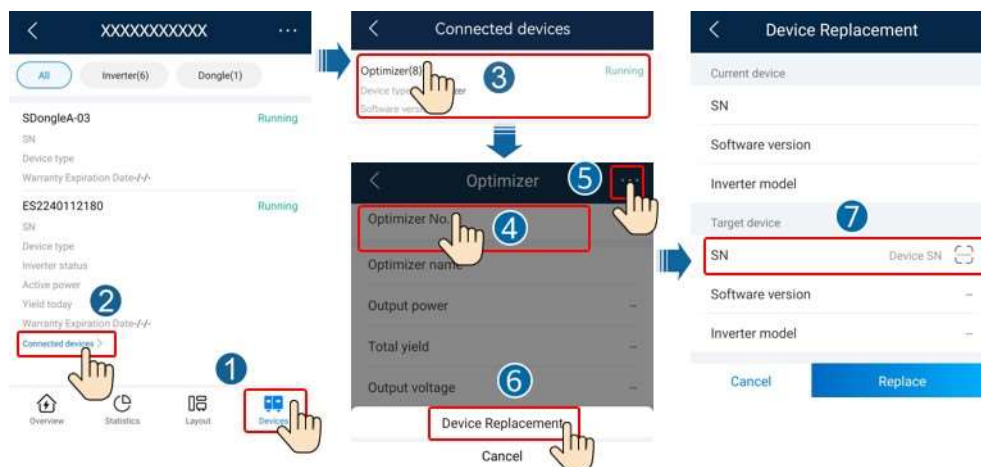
XXXXXXXXXXX ···

All Inverter(6) Dongle(1)

SDongleA-03 Running
SN
Device type
Warranty Expiration Date-/-/-

ES2240112180 Running
SN
Device type
Inverter status
Active power
Yield today
Warranty Expiration Date-/-/-
Connected devices >

2

1

Overview Statistics Layout Devices

Connected devices

Optimizer(8) Running
Device type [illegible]er
Software vers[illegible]

3

Optimizer

5 ···

Optimizer No.

4

Optimizer name

Output power --

Total yield --

Output voltage --

6

Device Replacement

Cancel

Device Replacement

Current device

SN

Software version

Inverter model

Target device

7

SN Device SN

Software version --

Inverter model --

Cancel Replace